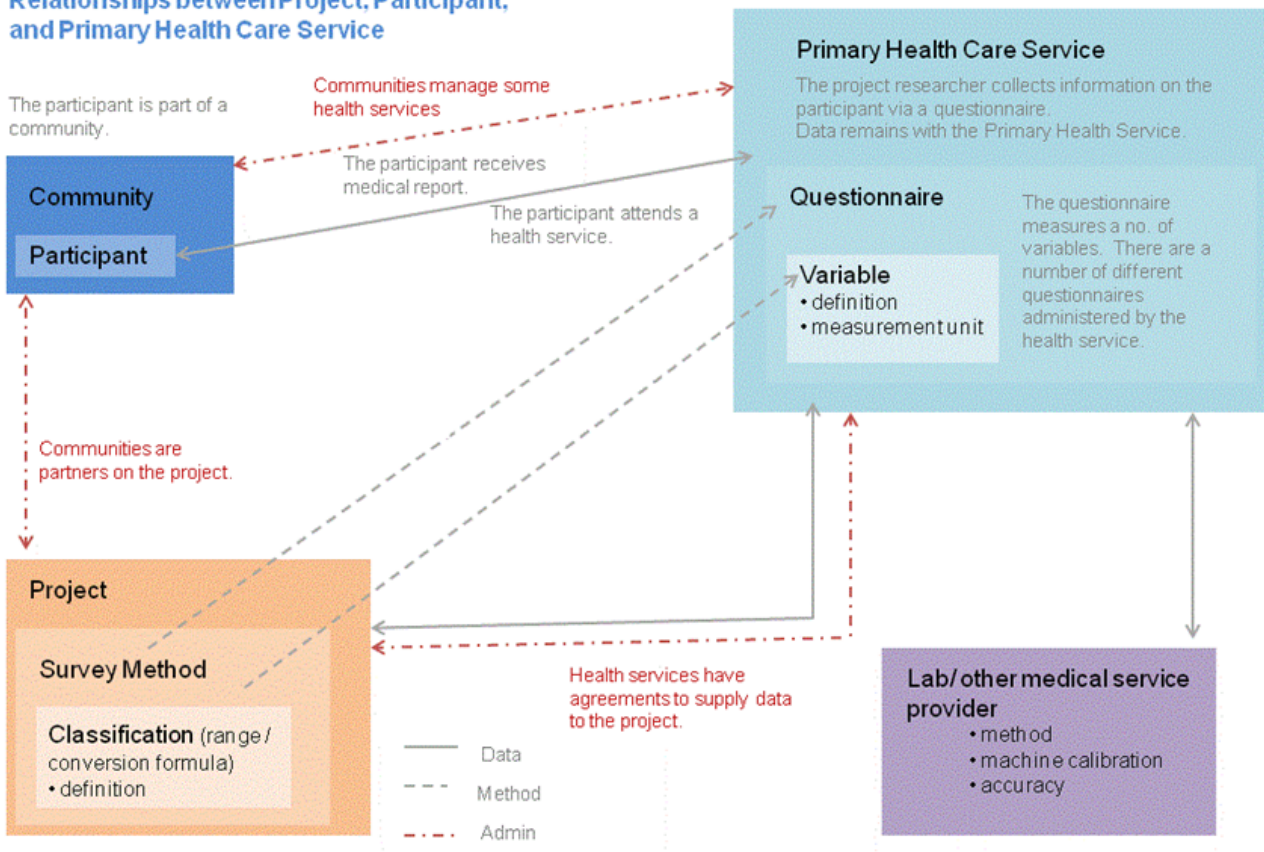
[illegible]
and Primary Health Care Service

The participant is part of a community.

Communities manage some health services

Primary Health Care Service

The project researcher collects information on the participant via a questionnaire.
Data remains with the Primary Health Service.

The participant receives medical report.

Community

Participant

The participant attends a health service.

Questionnaire

The questionnaire measures a no. of variables. There are a number of different questionnaires administered by the health service.

Variable
• definition
• measurement unit

Communities are partners on the project.

Project

Survey Method

Classification (range / conversion formula)
• definition

Health services have agreements to supply data to the project.

Lab/ other medical service provider
• method
• machine calibration
• accuracy

Data

Method

Admin